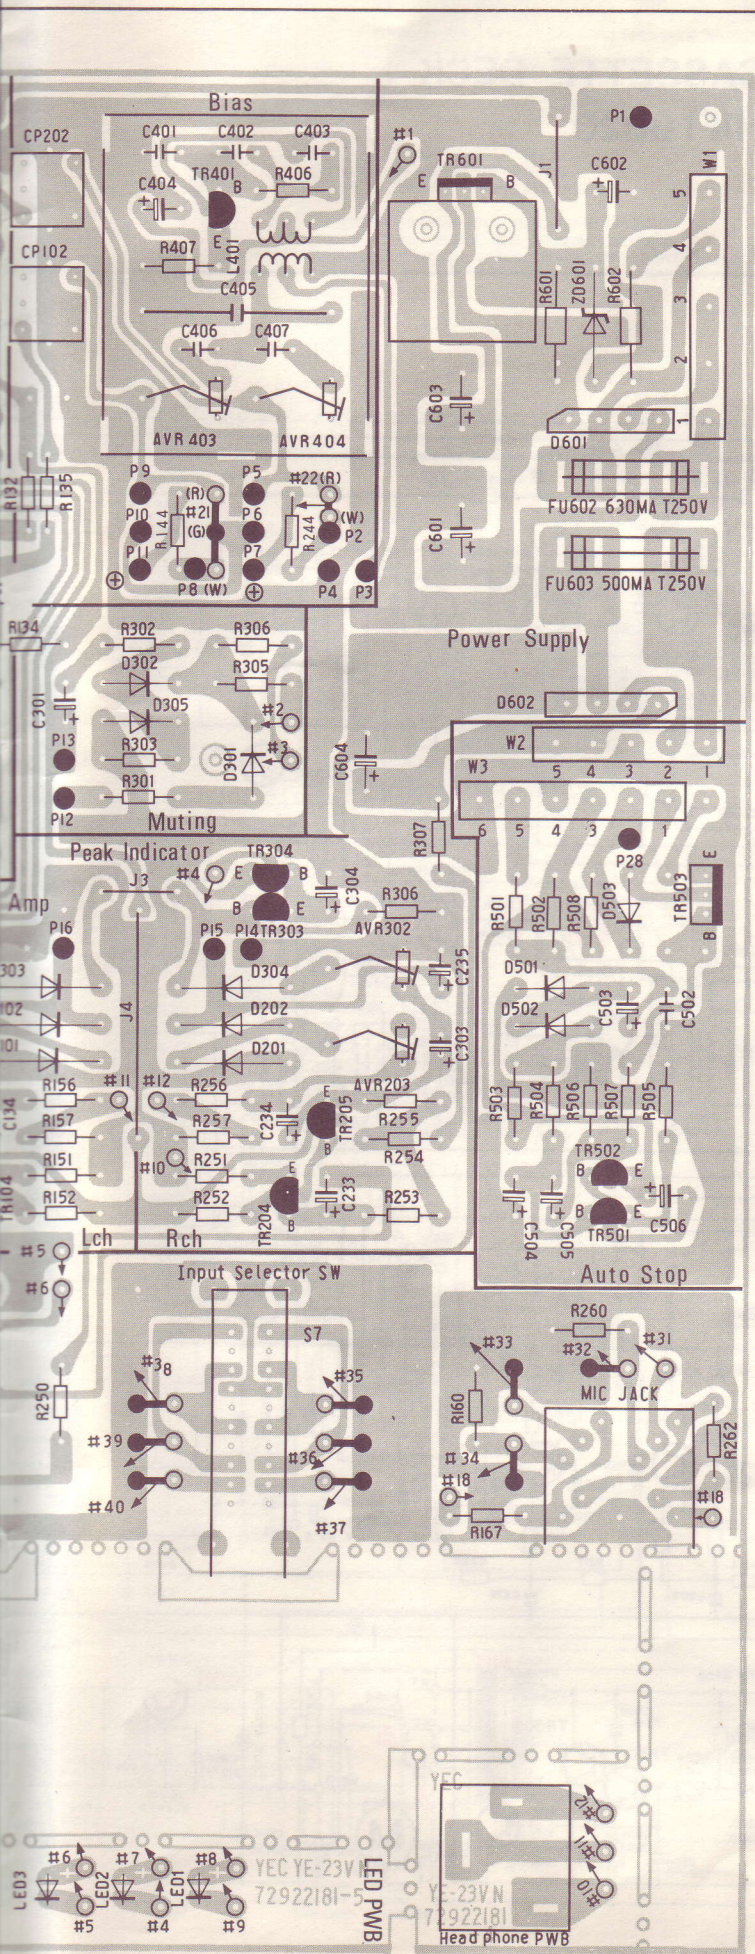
Bias
CP202
C401 C402 C403
#1
P1
TR601
C602
W1
E B
J1
C404
TR401 B
R406
E
CP102
L401
R407
C405
R601
ZD601
R602
5
4
3
2
1
C406 C407
C603
AVR403 AVR404
D601
R132 R135
P9
P5
#22(R)
(R)
P10
#21
(G)
R144
P6
(W)
P2
R244
P11
P7
P8 (W)
P4 P3
FU602 630MA T250V
C601
FU603 500MA T250V
Power Supply
R134
R302
R306
D302
R305
D305
D602
C301
#2
P13
R303
D301
#3
C604
W2
5 4 3 2 1
W3
R301
P12
Muting
R307
6 5 4 3 1
Peak Indicator
TR304
P28
#4 E
B
J3
C304
Amp
R306
TR503 E B
R501 R502 R508 D503
B E
P16
P15 P14TR303
AVR302
303
D304
C235
D501
102
D202
J4
D502
C503
C502
101
D201
C303
R156
#11 #12
R256
AVR203
R503 R504 R506 R507 R505
C134
R157
R257
E
R255
C234
TR205
R254
B
R151
#10
R251
TR502
B E
TR104
E
R152
R252
C233
R253
TR204 B
C504 C505
B
TR501
C506
#5
Lch Rch
Auto Stop
#6
Input Selector SW
S7
R260
#38
#35
#33
#32
#31
MIC JACK
R250
R160
R262
#39
#36
#34
#18
#18
#40
#37
R167
YEC
#12
#11
#10
#6 #7 #8
YEC YE-23VN
LED03 LED02 LED01
72922181-5
LED PWB
YE-23VN
72922181
#5 #4 #9
Head phone PWB